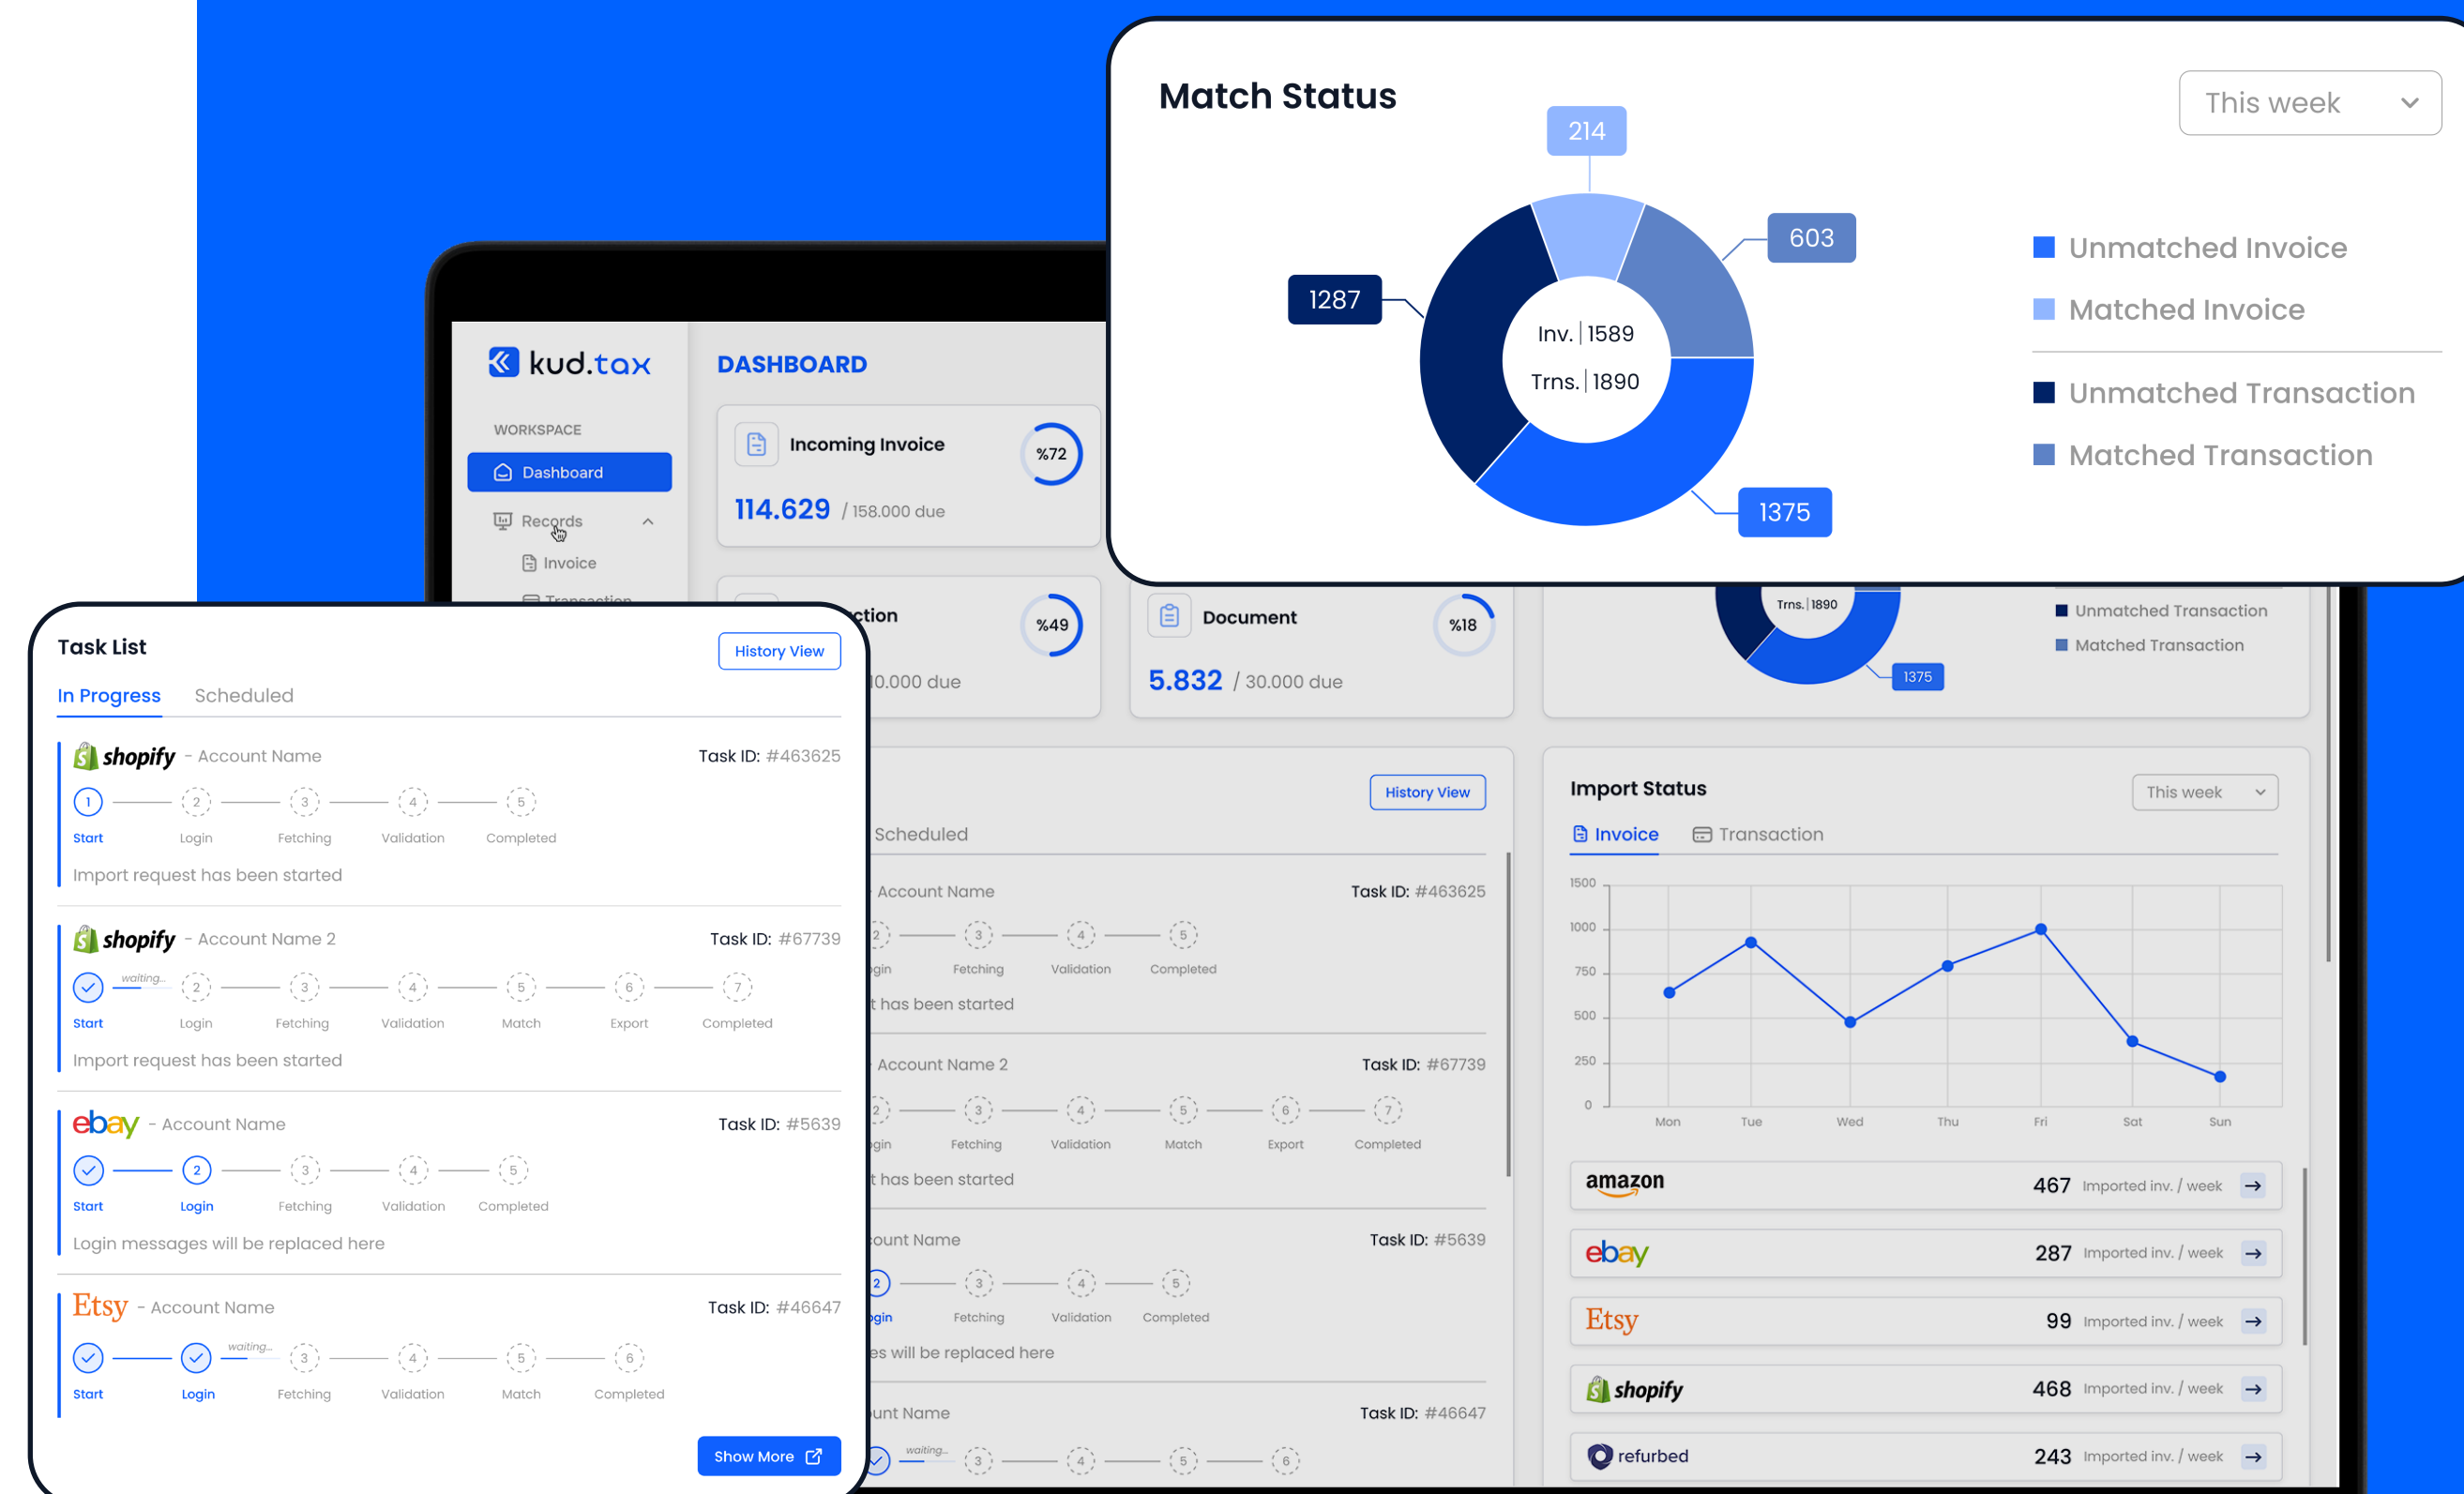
Match Status

This week

214
603
1287
Inv. | 1589
Trns. | 1890
1375

Unmatched Invoice
Matched Invoice
Unmatched Transaction
Matched Transaction

kud.tax

DASHBOARD

WORKSPACE
Dashboard
Records
Invoice
Transaction

Incoming Invoice
%72
114.629 / 158.000 due

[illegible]ction
%49
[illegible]0.000 due

Document
%18
5.832 / 30.000 due

Trns. | 1890
1375
Unmatched Transaction
Matched Transaction

Task List
History View
In Progress Scheduled

shopify - Account Name
Task ID: #463625
1 Start 2 Login 3 Fetching 4 Validation 5 Completed
Import request has been started

shopify - Account Name 2
Task ID: #67739
Start waiting... 2 Login 3 Fetching 4 Validation 5 Match 6 Export 7 Completed
Import request has been started

ebay - Account Name
Task ID: #5639
Start 2 Login 3 Fetching 4 Validation 5 Completed
Login messages will be replaced here

Etsy - Account Name
Task ID: #46647
Start Login waiting... 3 Fetching 4 Validation 5 Match 6 Completed

Show More

History View
Scheduled
Account Name Task ID: #463625
2 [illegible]gin 3 Fetching 4 Validation 5 Completed
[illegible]t has been started
Account Name 2 Task ID: #67739
2 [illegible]gin 3 Fetching 4 Validation 5 Match 6 Export 7 Completed
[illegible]t has been started
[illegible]ount Name Task ID: #5639
2 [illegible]gin 3 Fetching 4 Validation 5 Completed
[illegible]es will be replaced here
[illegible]unt Name Task ID: #46647
waiting... 3 4 5 6

Import Status
This week
Invoice Transaction
1500 1000 750 500 250 0
Mon Tue Wed Thu Fri Sat Sun

amazon 467 Imported inv. / week
ebay 287 Imported inv. / week
Etsy 99 Imported inv. / week
shopify 468 Imported inv. / week
refurbed 243 Imported inv. / week